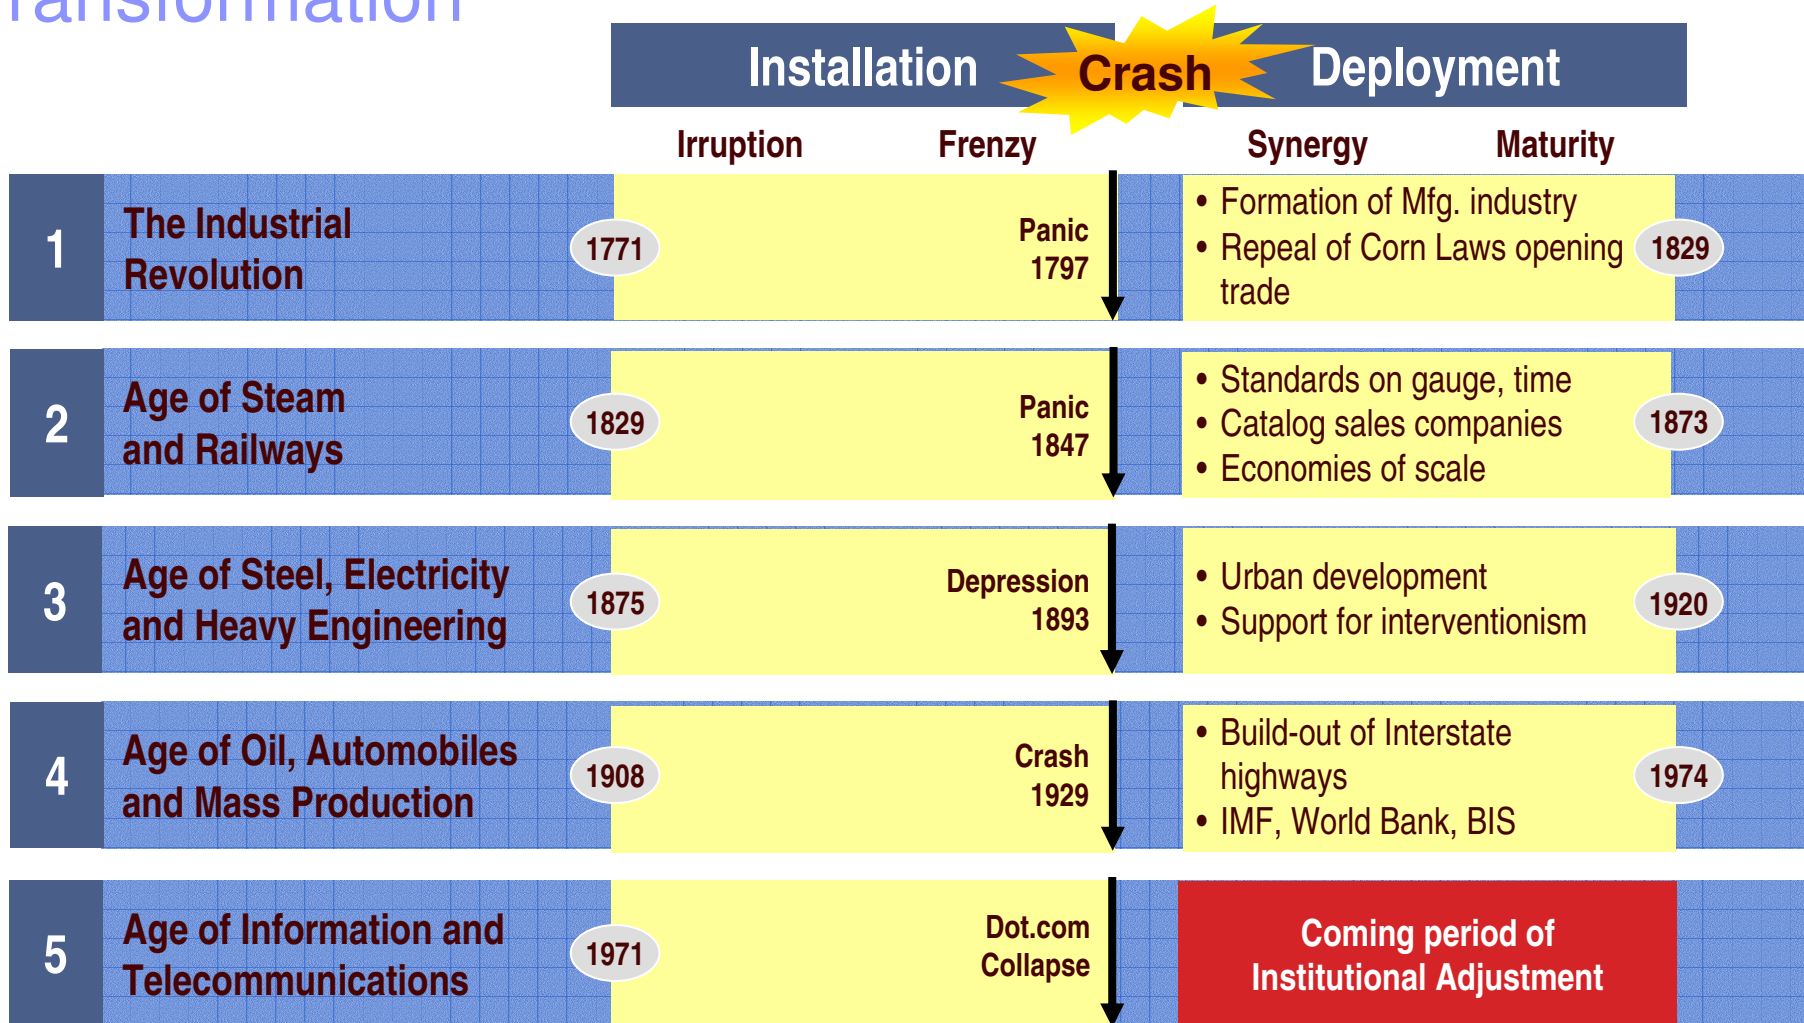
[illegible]ransformation

Installation Crash Deployment

Irruption Frenzy Synergy Maturity

1 The Industrial Revolution 1771 Panic 1797 • Formation of Mfg. industry • Repeal of Corn Laws opening trade 1829

2 Age of Steam and Railways 1829 Panic 1847 • Standards on gauge, time • Catalog sales companies • Economies of scale 1873

3 Age of Steel, Electricity and Heavy Engineering 1875 Depression 1893 • Urban development • Support for interventionism 1920

4 Age of Oil, Automobiles and Mass Production 1908 Crash 1929 • Build-out of Interstate highways • IMF, World Bank, BIS 1974

5 Age of Information and Telecommunications 1971 Dot.com Collapse Coming period of Institutional Adjustment